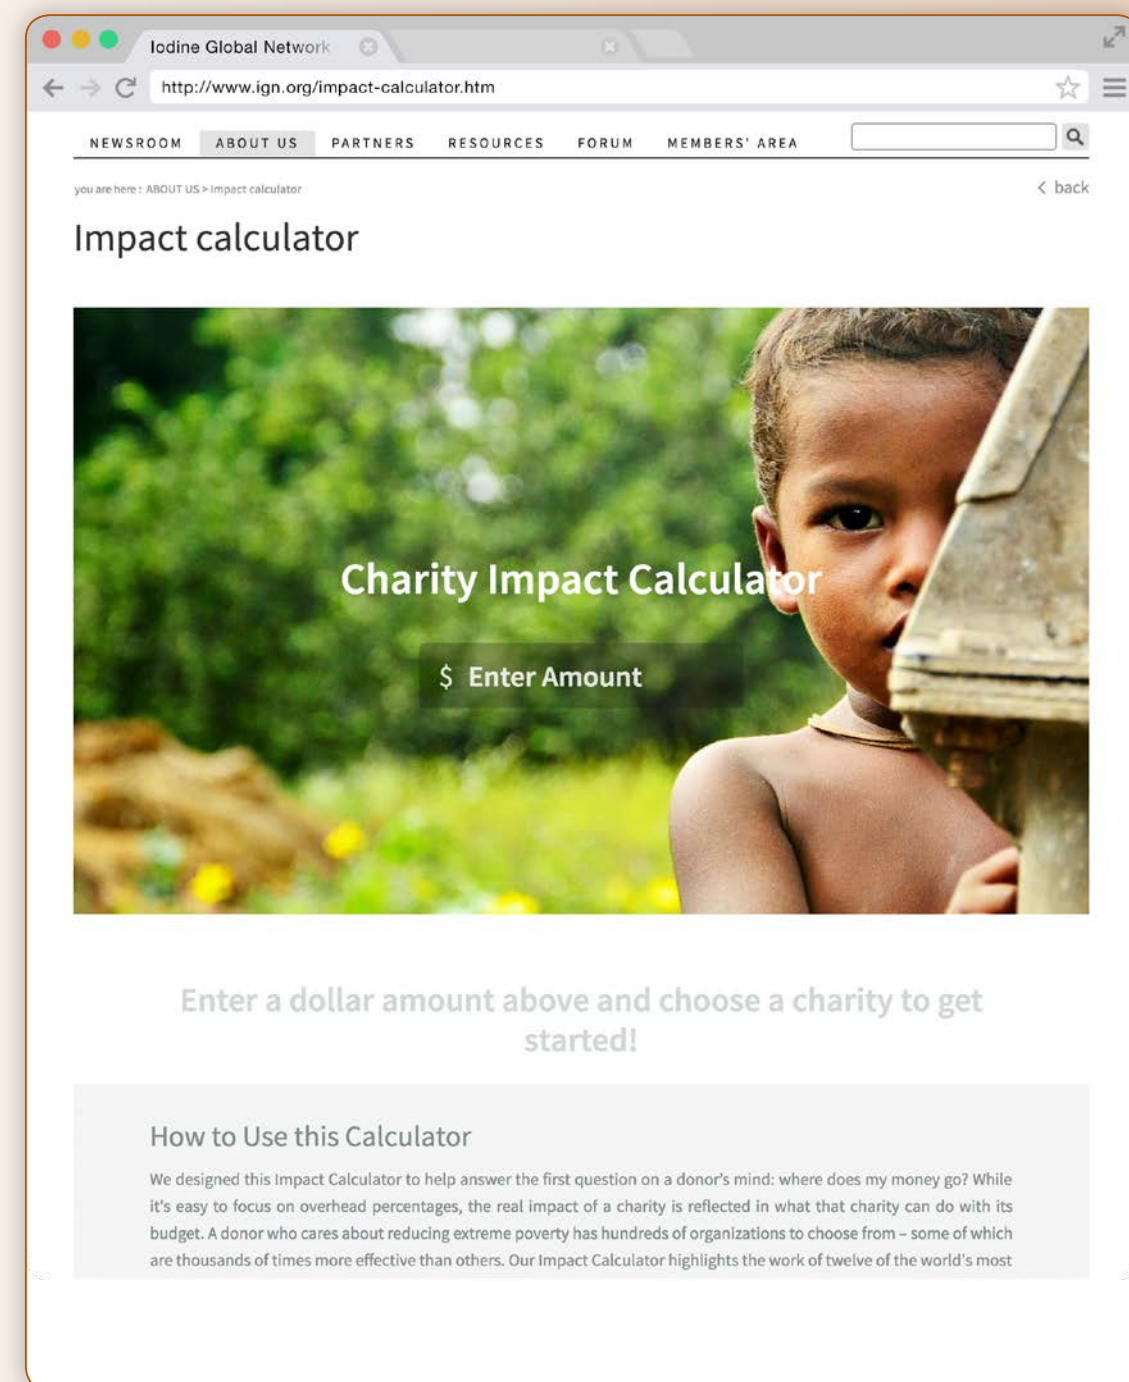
Iodine Global Network

http://www.ign.org/impact-calculator.htm

NEWSROOM ABOUT US PARTNERS RESOURCES FORUM MEMBERS' AREA

you are here : ABOUT US > Impact calculator

< back

Impact calculator

Charity Impact Calculator

$ Enter Amount

Enter a dollar amount above and choose a charity to get started!

How to Use this Calculator

We designed this Impact Calculator to help answer the first question on a donor's mind: where does my money go? While it's easy to focus on overhead percentages, the real impact of a charity is reflected in what that charity can do with its budget. A donor who cares about reducing extreme poverty has hundreds of organizations to choose from – some of which are thousands of times more effective than others. Our Impact Calculator highlights the work of twelve of the world's most